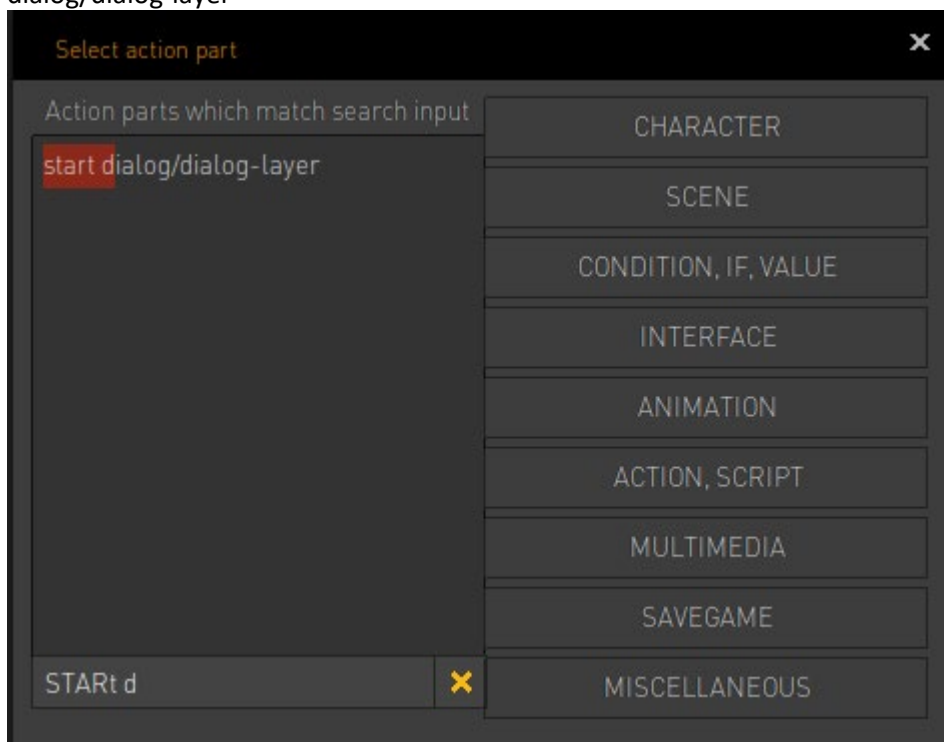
dialog/dialog-layer

Select action part

×

Action parts which match search input

start dialog/dialog-layer

STARt d

CHARACTER

SCENE

CONDITION, IF, VALUE

INTERFACE

ANIMATION

ACTION, SCRIPT

MULTIMEDIA

SAVEGAME

MISCELLANEOUS